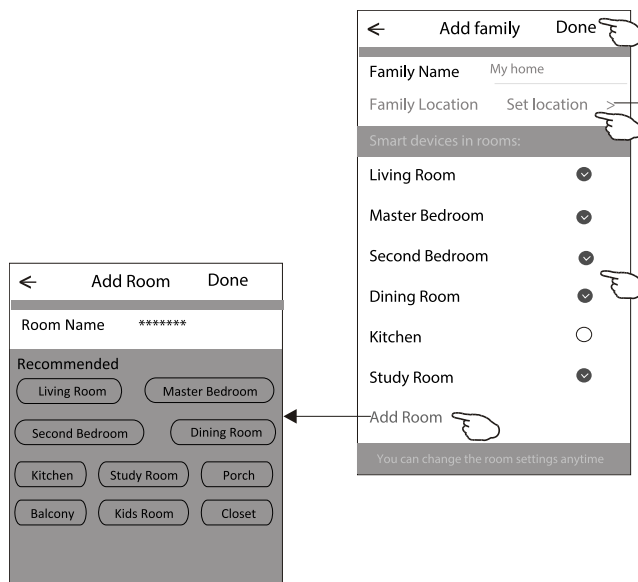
← Add family Done

Family Name My home

Family Location Set location >

Smart devices in rooms:

Living Room

Master Bedroom

Second Bedroom

Dining Room

Kitchen

Study Room

Add Room

You can change the room settings anytime

← Add Room Done

Room Name *******

Recommended

Living Room
Master Bedroom
Second Bedroom
Dining Room
Kitchen
Study Room
Porch
Balcony
Kids Room
Closet